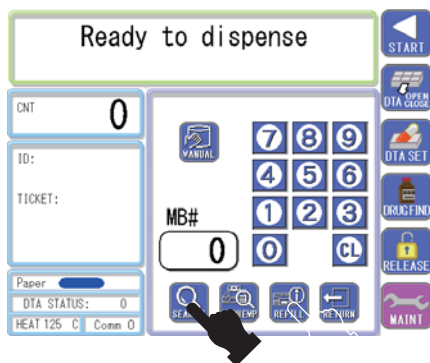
Ready to dispense

START

DTA OPEN CLOSE

DTA SET

DRUGFIND

RELEASE

MAINT

CNT 0

ID:

TICKET:

Paper

DTA STATUS: 0

HEAT 125 C

Comm 0

MANUAL

7 8 9

4 5 6

1 2 3

0 CL

MB#

0

SEA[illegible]

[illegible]EMP

REFILL

RETURN